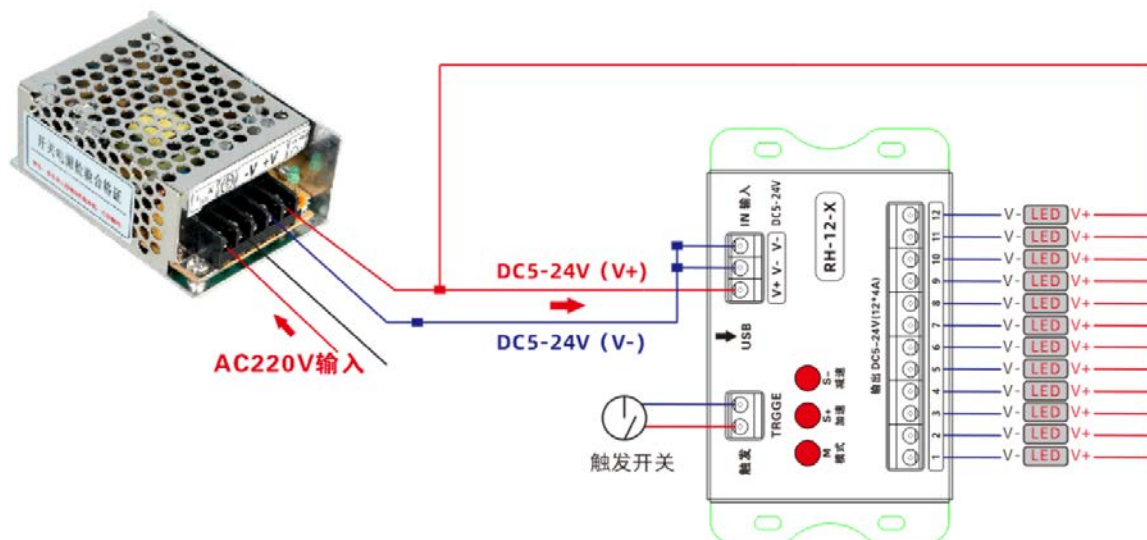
开关电源检验合格证

-V -V +V +V

AC220V输入

DC5-24V (V+)

DC5-24V (V-)

IN 输入 DC5-24V

V- V- V+

USB

TRGGE

触发

触发开关

RH-12-X

S- 减速

S+ 加速

M 模式

输出 DC5~24V(12*4A)

12 11 10 9 8 7 6 5 4 3 2 1

V- LED V+
V- LED V+
V- LED V+
V- LED V+
V- LED V+
V- LED V+
V- LED V+
V- LED V+
V- LED V+
V- LED V+
V- LED V+
V- LED V+